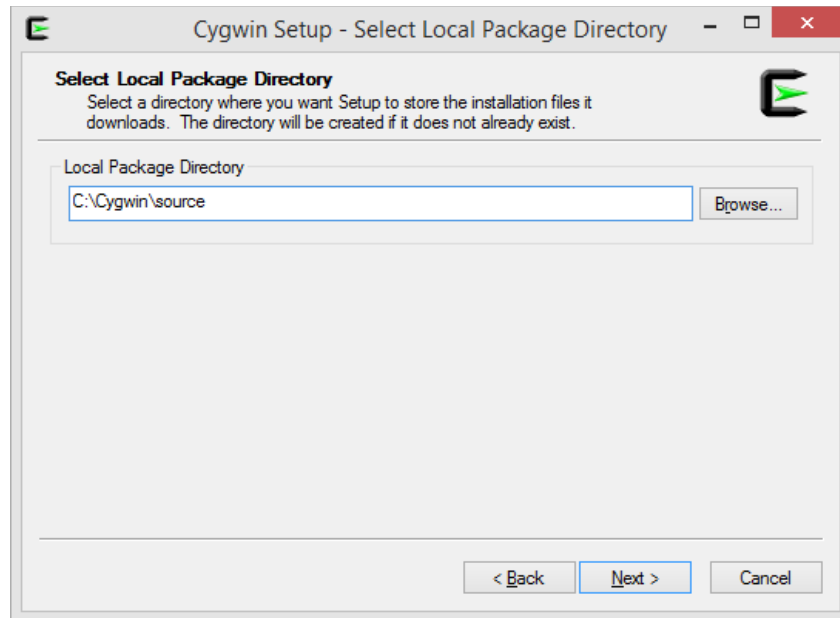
Cygwin Setup - Select Local Package Directory

Select Local Package Directory
Select a directory where you want Setup to store the installation files it downloads. The directory will be created if it does not already exist.

Local Package Directory

C:\Cygwin\source

Browse...

< Back

Next >

Cancel